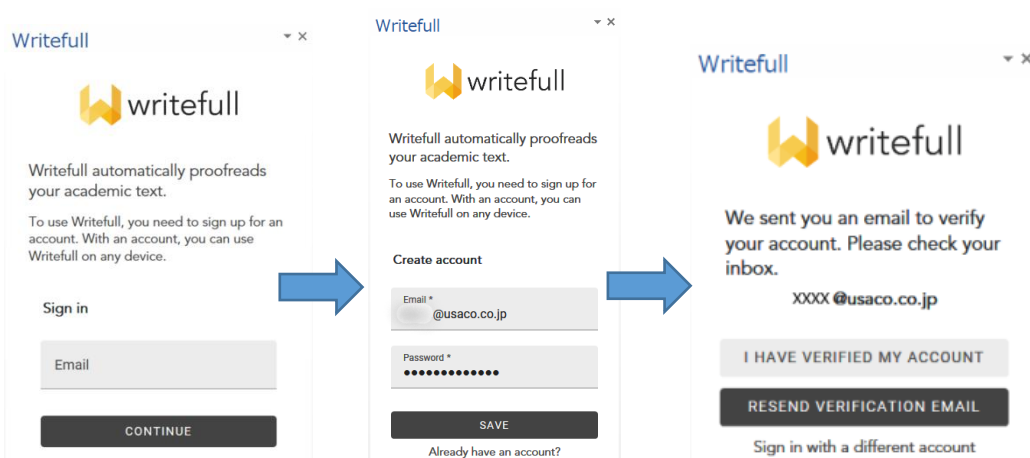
Writefull

writefull

Writefull automatically proofreads your academic text.

To use Writefull, you need to sign up for an account. With an account, you can use Writefull on any device.

Sign in

Email

CONTINUE

Writefull

writefull

Writefull automatically proofreads your academic text.

To use Writefull, you need to sign up for an account. With an account, you can use Writefull on any device.

Create account

Email *
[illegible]@usaco.co.jp

Password *
•••••••••••••

SAVE

Already have an account?

Writefull

writefull

We sent you an email to verify your account. Please check your inbox.

XXXX @usaco.co.jp

I HAVE VERIFIED MY ACCOUNT

RESEND VERIFICATION EMAIL

Sign in with a different account